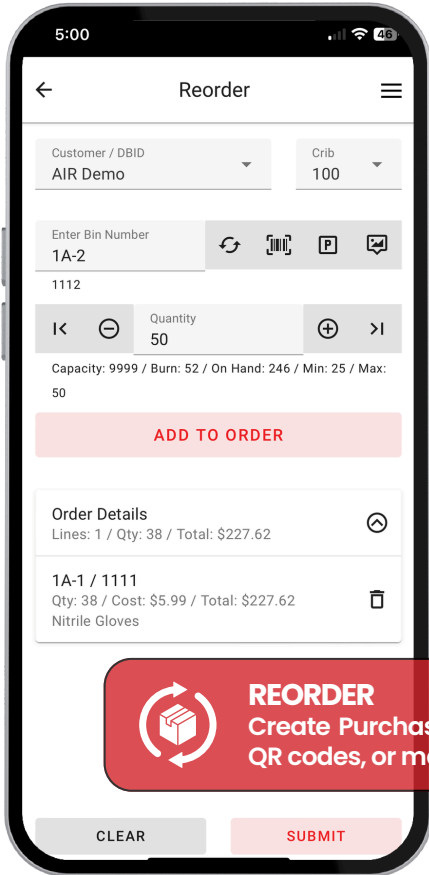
5:00

46

Reorder

Customer / DBID
AIR Demo

Crib
100

Enter Bin Number
1A-2

1112

Quantity
50

Capacity: 9999 / Burn: 52 / On Hand: 246 / Min: 25 / Max: 50

ADD TO ORDER

Order Details
Lines: 1 / Qty: 38 / Total: $227.62

1A-1 / 1111
Qty: 38 / Cost: $5.99 / Total: $227.62
Nitrile Gloves

REORDER
Create Purchas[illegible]
QR codes, or m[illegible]

CLEAR

SUBMIT